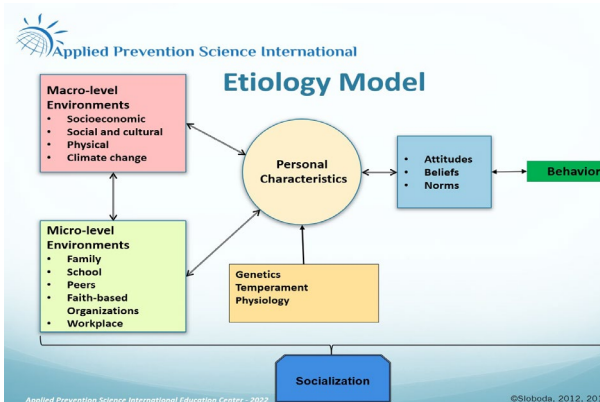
Applied Prevention Science International

Etiology Model

Macro-level Environments
- Socioeconomic
- Social and cultural
- Physical
- Climate change

Personal Characteristics

- Attitudes
- Beliefs
- Norms

Behavior

Micro-level Environments
- Family
- School
- Peers
- Faith-based Organizations
- Workplace

Genetics
Temperament
Physiology

Socialization

Applied Prevention Science International Education Center - 2022

©Sloboda, 2012, 20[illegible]